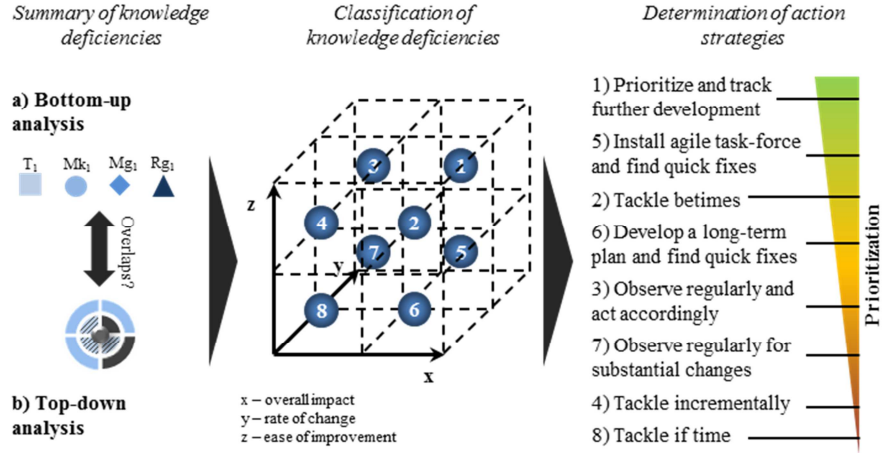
Summary of knowledge deficiencies

a) Bottom-up analysis

$T_1$ $Mk_1$ $Mg_1$ $Rg_1$

Overlaps?

b) Top-down analysis

Classification of knowledge deficiencies

z

y

x

3 1 4 2 7 5 8 6

x – overall impact
y – rate of change
z – ease of improvement

Determination of action strategies

1) Prioritize and track further development

5) Install agile task-force and find quick fixes

2) Tackle betimes

6) Develop a long-term plan and find quick fixes

3) Observe regularly and act accordingly

7) Observe regularly for substantial changes

4) Tackle incrementally

8) Tackle if time

Prioritization